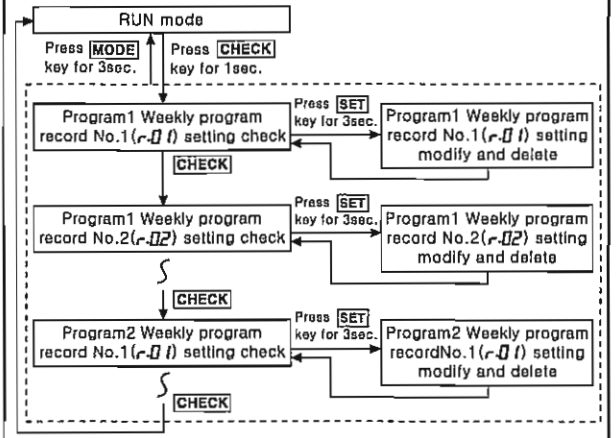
RUN mode

Press MODE key for 3sec.

Press CHECK key for 1sec.

Program1 Weekly program record No.1(r-01) setting check

Press SET key for 3sec.

Program1 Weekly program record No.1(r-01) setting modify and delete

CHECK

Program1 Weekly program record No.2(r-02) setting check

Press SET key for 3sec.

Program1 Weekly program record No.2(r-02) setting modify and delete

CHECK

Program2 Weekly program record No.1(r-01) setting check

Press SET key for 3sec.

Program2 Weekly program recordNo.1(r-01) setting modify and delete

CHECK